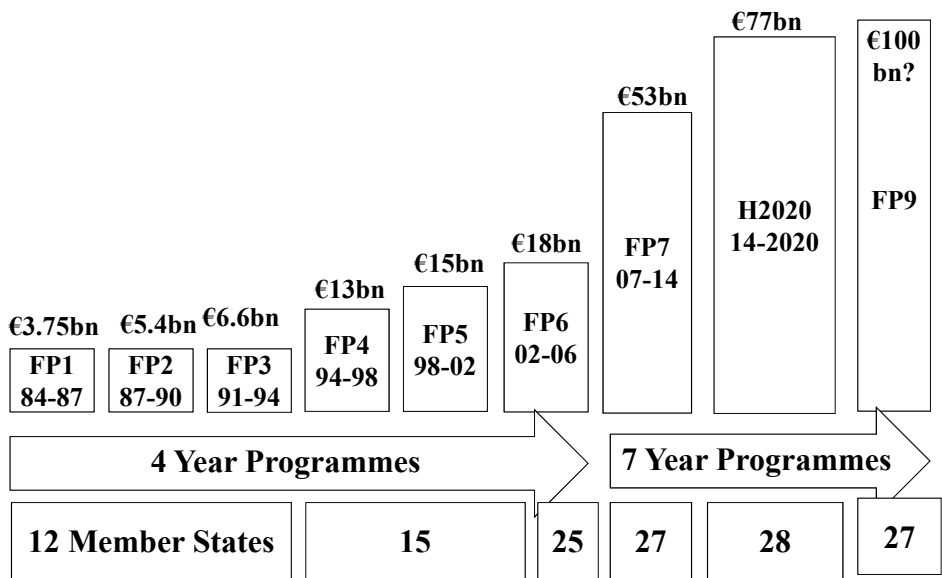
€77bn

€100 bn?

€53bn

FP9

H2020 14-2020

€18bn

€15bn

FP7 07-14

€13bn

€3.75bn €5.4bn €6.6bn

FP4 94-98

FP5 98-02

FP6 02-06

FP1 84-87

FP2 87-90

FP3 91-94

4 Year Programmes

7 Year Programmes

12 Member States

15

25

27

28

27